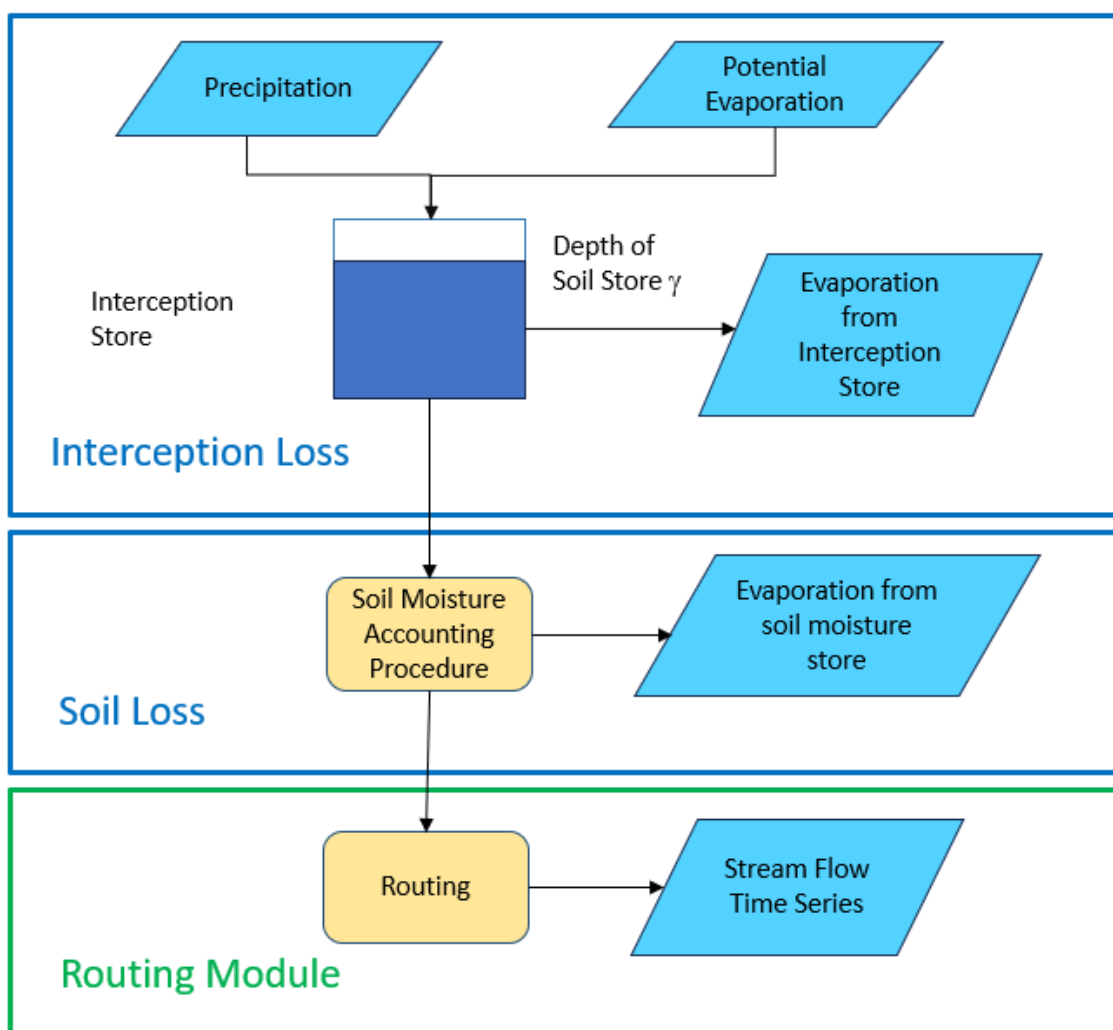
Precipitation

Potential Evaporation

Interception Store

Depth of Soil Store $\gamma$

Evaporation from Interception Store

Interception Loss

Soil Moisture Accounting Procedure

Evaporation from soil moisture store

Soil Loss

Routing

Stream Flow Time Series

Routing Module